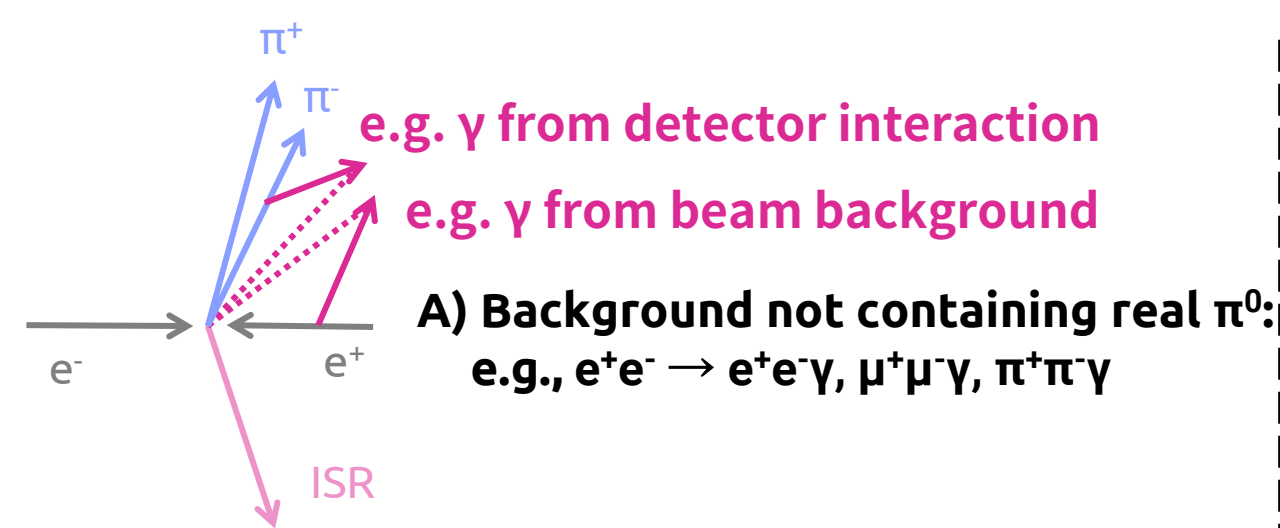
$\pi^+$

$\pi^-$

e.g. γ from detector interaction

e.g. γ from beam background

A) Background not containing real $\pi^0$:
e.g., $e^+e^- \rightarrow e^+e^-\gamma$, $\mu^+\mu^-\gamma$, $\pi^+\pi^-\gamma$

$e^-$

$e^+$

ISR